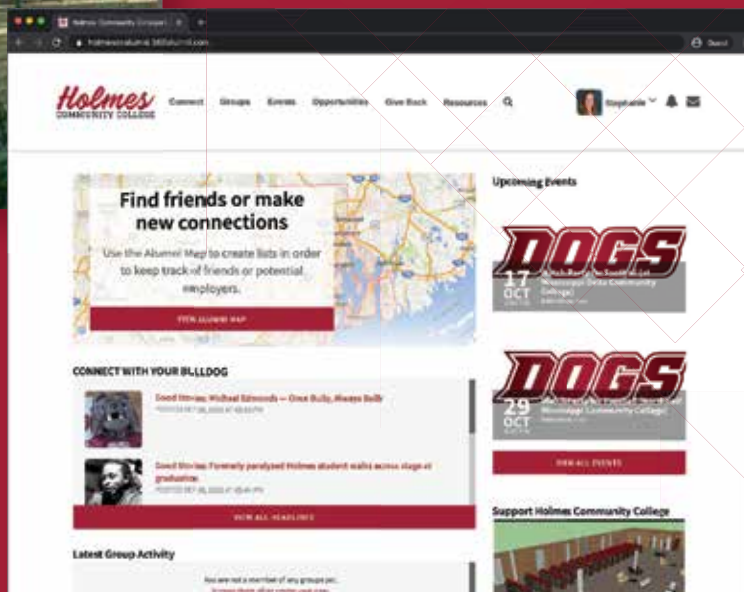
Holmes Community College

holmesccalumni.360alumni.com

Holmes COMMUNITY COLLEGE

Connect Groups Events Opportunities Give Back Resources

Stephanie

Find friends or make new connections

Use the Alumni Map to create lists in order to keep track of friends or potential employers.

VIEW ALUMNI MAP

CONNECT WITH YOUR BULLDOG

Good Stories: Michael Edmonds — Once Bully, Always Bulldog

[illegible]

Good Stories: Formerly paralyzed Holmes student walks across stage at graduation

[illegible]

VIEW ALL HEADLINES

Latest Group Activity

You are not a member of any groups yet.

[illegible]

Upcoming Events

DOGS

17 OCT

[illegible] Mississippi Delta Community College)

DOGS

29 OCT

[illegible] Mississippi Community College)

VIEW ALL EVENTS

Support Holmes Community College